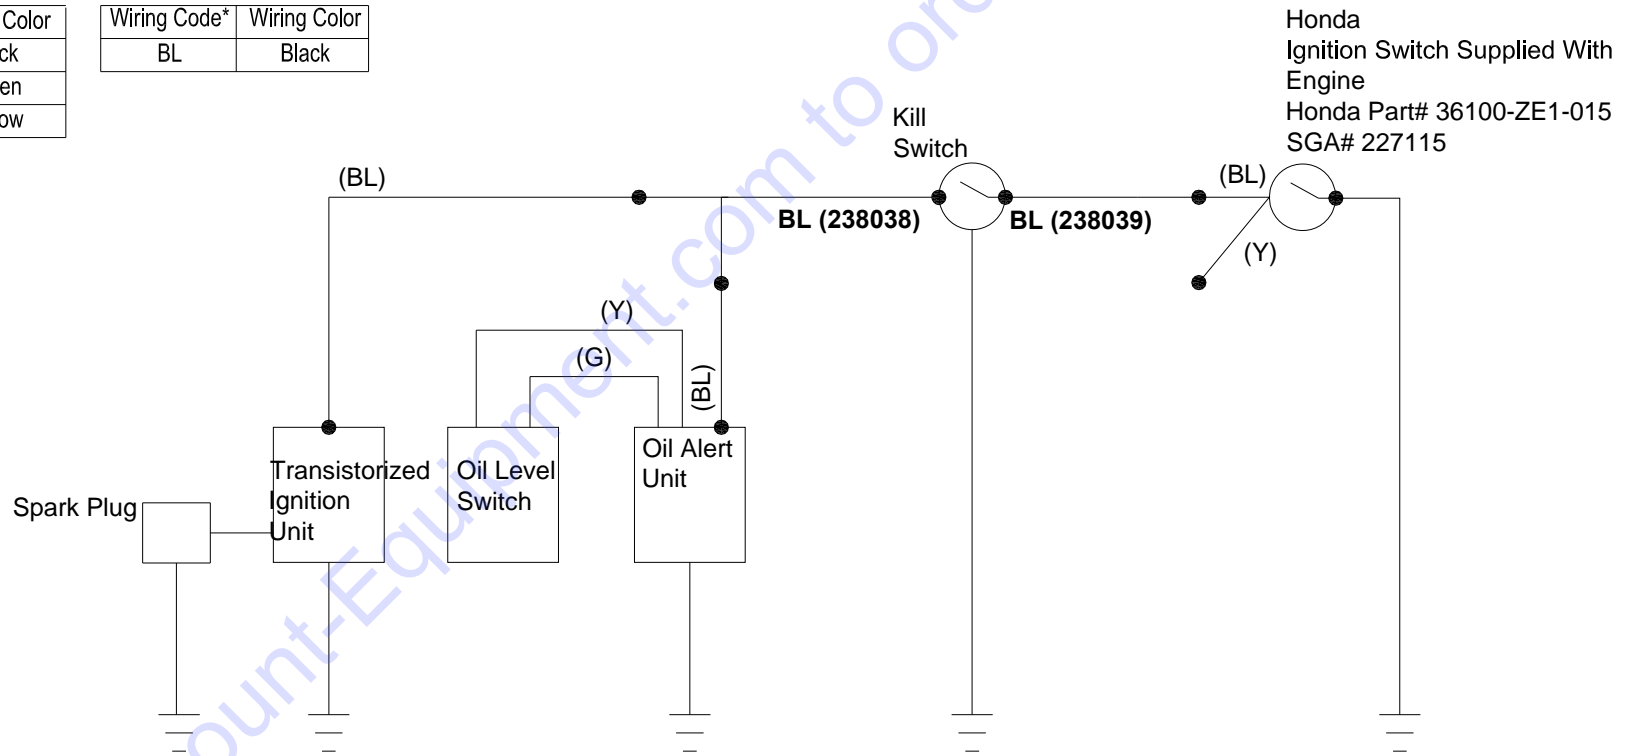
| Color |
|---|
| ck |
| en |
| ow |

| Wiring Code* | Wiring Color |
|---|---|
| BL | Black |

Honda
Ignition Switch Supplied With Engine
Honda Part# 36100-ZE1-015
SGA# 227115

Kill Switch

(BL)

BL (238038)

BL (238039)

(BL)

(Y)

(Y)

(G)

(BL)

Spark Plug

Transistorized Ignition Unit

Oil Level Switch

Oil Alert Unit